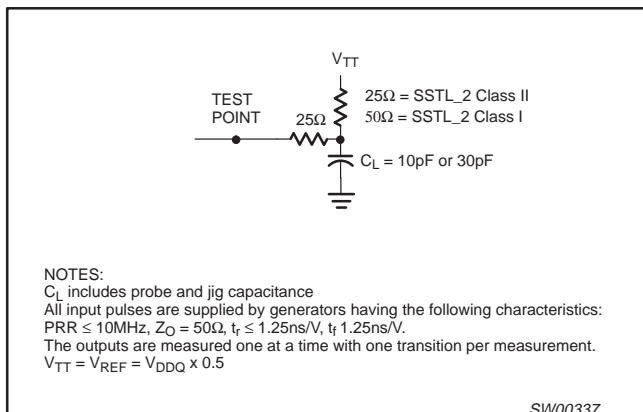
$V_{TT}$

TEST POINT

$25\Omega$

$25\Omega$ = SSTL_2 Class II
$50\Omega$ = SSTL_2 Class I

$C_L$ = 10pF or 30pF

NOTES:
$C_L$ includes probe and jig capacitance
All input pulses are supplied by generators having the following characteristics: PRR $\leq$ 10MHz, $Z_O = 50\Omega$, $t_r \leq$ 1.25ns/V, $t_f$ 1.25ns/V.
The outputs are measured one at a time with one transition per measurement.
$V_{TT} = V_{REF} = V_{DDQ}$ x 0.5

SW00337